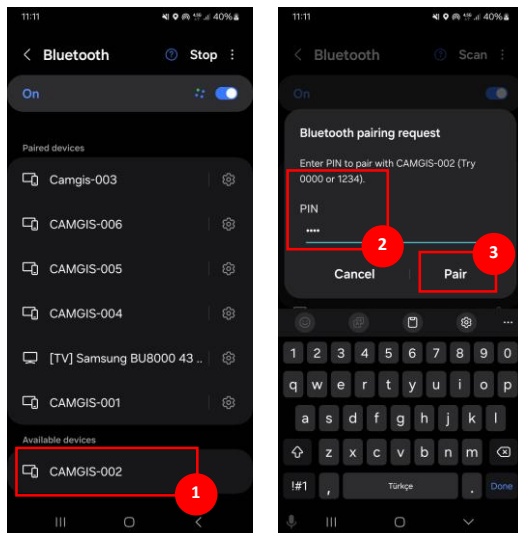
11:11 40%

Bluetooth Stop

On

Paired devices

Camgis-003

CAMGIS-006

CAMGIS-005

CAMGIS-004

[TV] Samsung BU8000 43 ...

CAMGIS-001

Available devices

CAMGIS-002

1

11:11 40%

Bluetooth Scan

On

Bluetooth pairing request

Enter PIN to pair with CAMGIS-002 (Try 0000 or 1234).

PIN

••••

2

3

Cancel Pair

1 2 3 4 5 6 7 8 9 0

q w e r t y u ı o p

a s d f g h j k l

z x c v b n m

!#1 , Türkçe . Done